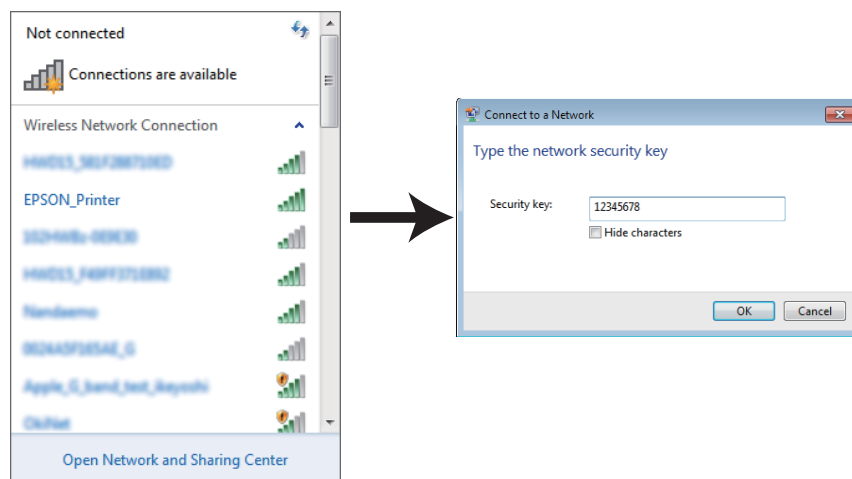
Not connected

Connections are available

Wireless Network Connection

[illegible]

EPSON_Printer

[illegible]

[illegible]

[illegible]

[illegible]

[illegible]

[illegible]

Open Network and Sharing Center

Connect to a Network

Type the network security key

Security key: 12345678

Hide characters

OK Cancel